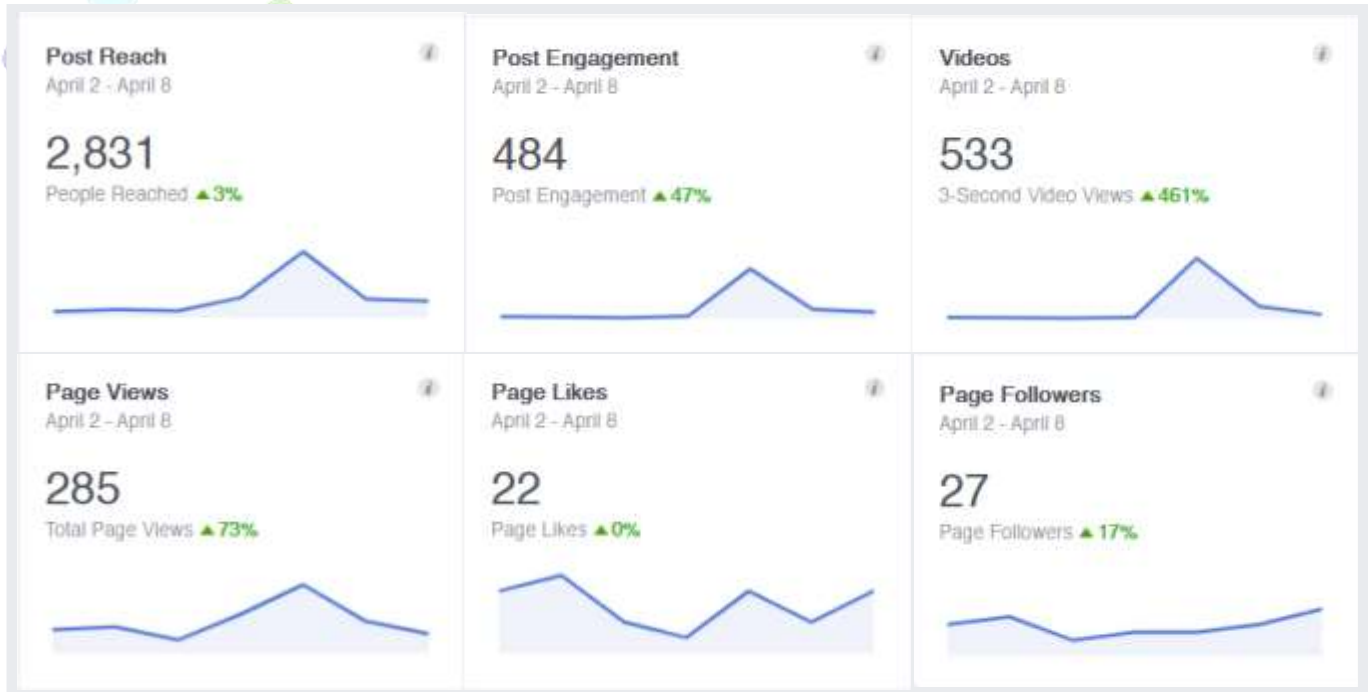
Post Reach
April 2 - April 8
2,831
People Reached ▲3%

Post Engagement
April 2 - April 8
484
Post Engagement ▲47%

Videos
April 2 - April 8
533
3-Second Video Views ▲461%

Page Views
April 2 - April 8
285
Total Page Views ▲73%

Page Likes
April 2 - April 8
22
Page Likes ▲0%

Page Followers
April 2 - April 8
27
Page Followers ▲17%